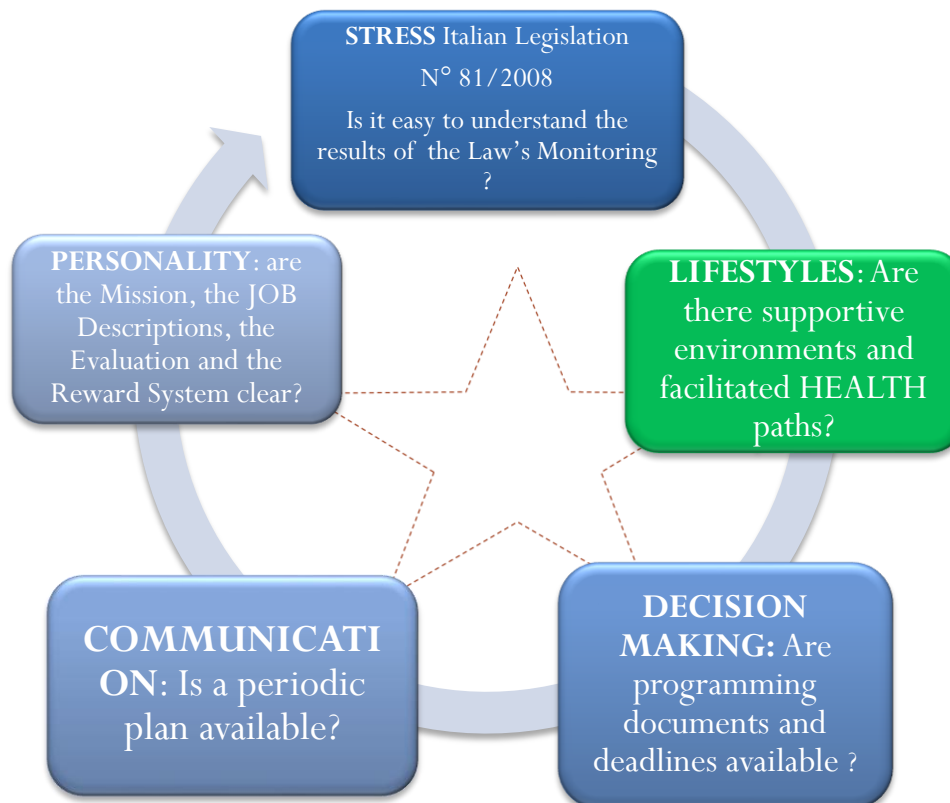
STRESS Italian Legislation

N° 81/2008

Is it easy to understand the results of the Law's Monitoring ?

LIFESTYLES: Are there supportive environments and facilitated HEALTH paths?

DECISION MAKING: Are programming documents and deadlines available ?

COMMUNICATI ON: Is a periodic plan available?

PERSONALITY: are the Mission, the JOB Descriptions, the Evaluation and the Reward System clear?